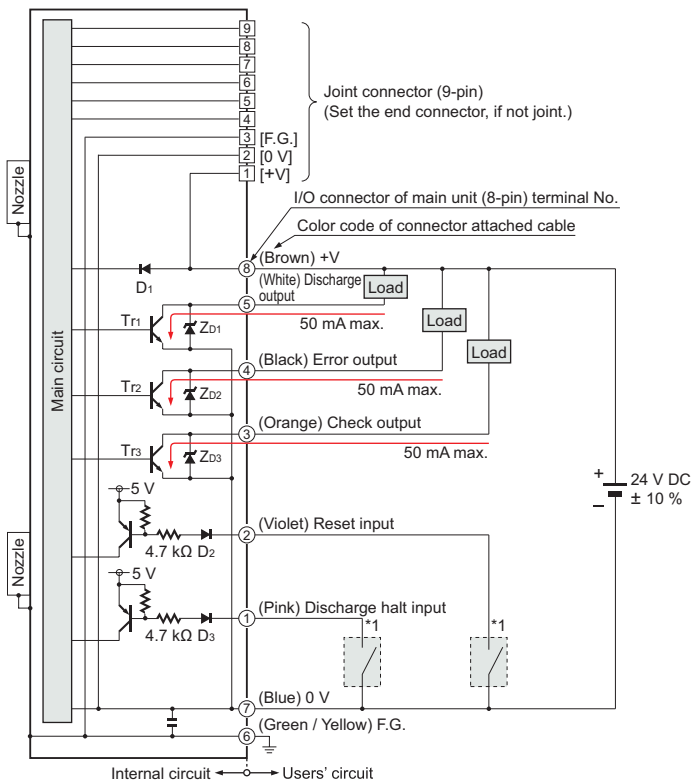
Nozzle

Main circuit

9
8
7
6
5
4
3 [F.G.]
2 [0 V]
1 [+V]

Joint connector (9-pin)
(Set the end connector, if not joint.)

I/O connector of main unit (8-pin) terminal No.

Color code of connector attached cable

8 (Brown) +V

$D_1$

5 (White) Discharge output

Load

$Tr_1$ $Z_{D1}$

50 mA max.

Load

4 (Black) Error output

Load

$Tr_2$ $Z_{D2}$

50 mA max.

3 (Orange) Check output

$Tr_3$ $Z_{D3}$

50 mA max.

+ 24 V DC ± 10 % −

5 V

4.7 kΩ $D_2$

2 (Violet) Reset input

Nozzle

5 V

4.7 kΩ $D_3$

1 (Pink) Discharge halt input

*1

*1

7 (Blue) 0 V

6 (Green / Yellow) F.G.

Internal circuit ← → Users' circuit